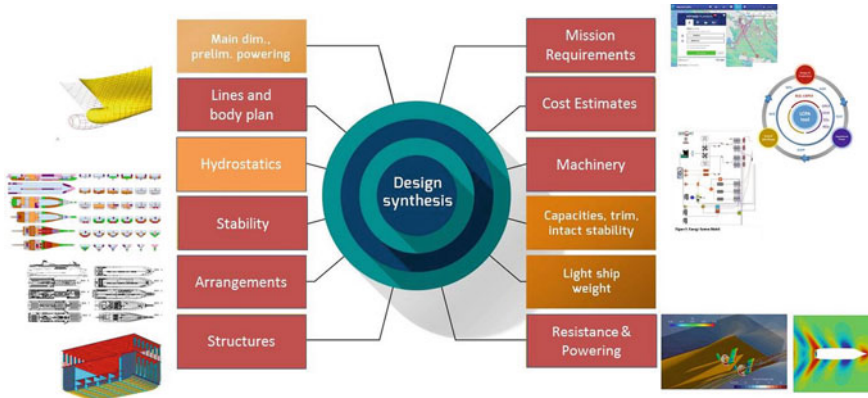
Main dim., prelim. powering

Lines and body plan

Hydrostatics

Stability

Arrangements

Structures

Design synthesis

Mission Requirements

Cost Estimates

Machinery

Capacities, trim, intact stability

Light ship weight

Resistance & Powering